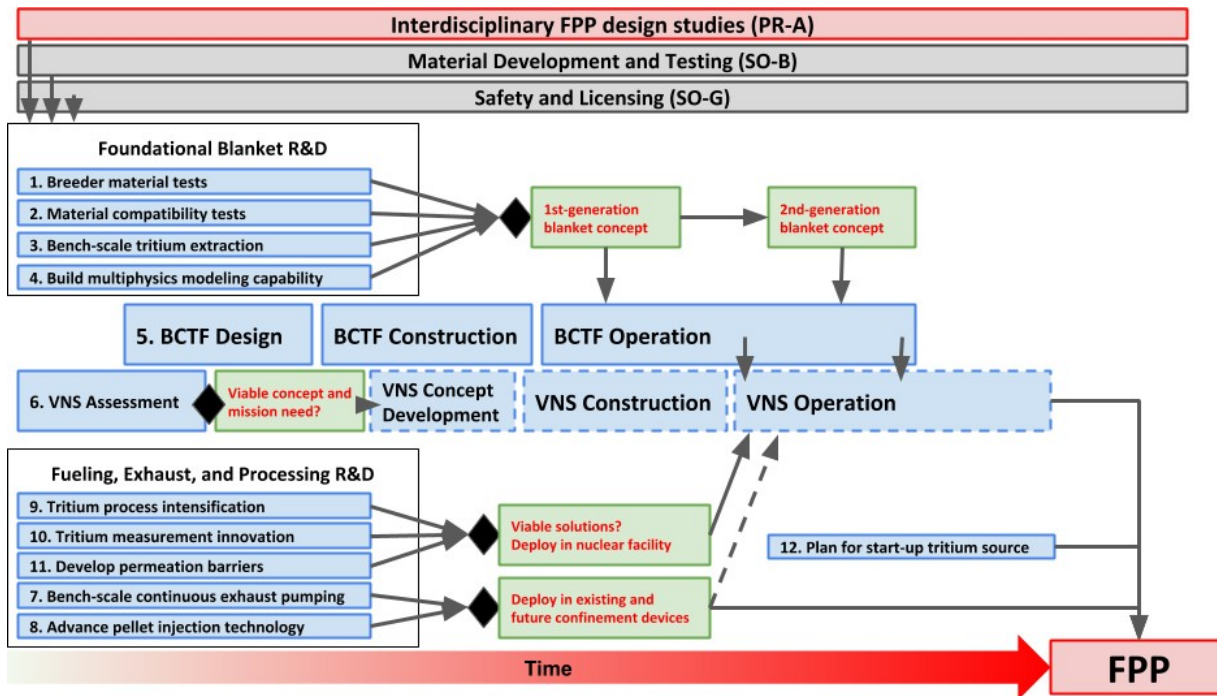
Interdisciplinary FPP design studies (PR-A)

Material Development and Testing (SO-B)

Safety and Licensing (SO-G)

Foundational Blanket R&D

1. Breeder material tests

2. Material compatibility tests

3. Bench-scale tritium extraction

4. Build multiphysics modeling capability

1st-generation blanket concept

2nd-generation blanket concept

5. BCTF Design

BCTF Construction

BCTF Operation

6. VNS Assessment

Viable concept and mission need?

VNS Concept Development

VNS Construction

VNS Operation

Fueling, Exhaust, and Processing R&D

9. Tritium process intensification

10. Tritium measurement innovation

11. Develop permeation barriers

7. Bench-scale continuous exhaust pumping

8. Advance pellet injection technology

Viable solutions? Deploy in nuclear facility

Deploy in existing and future confinement devices

12. Plan for start-up tritium source

Time

FPP